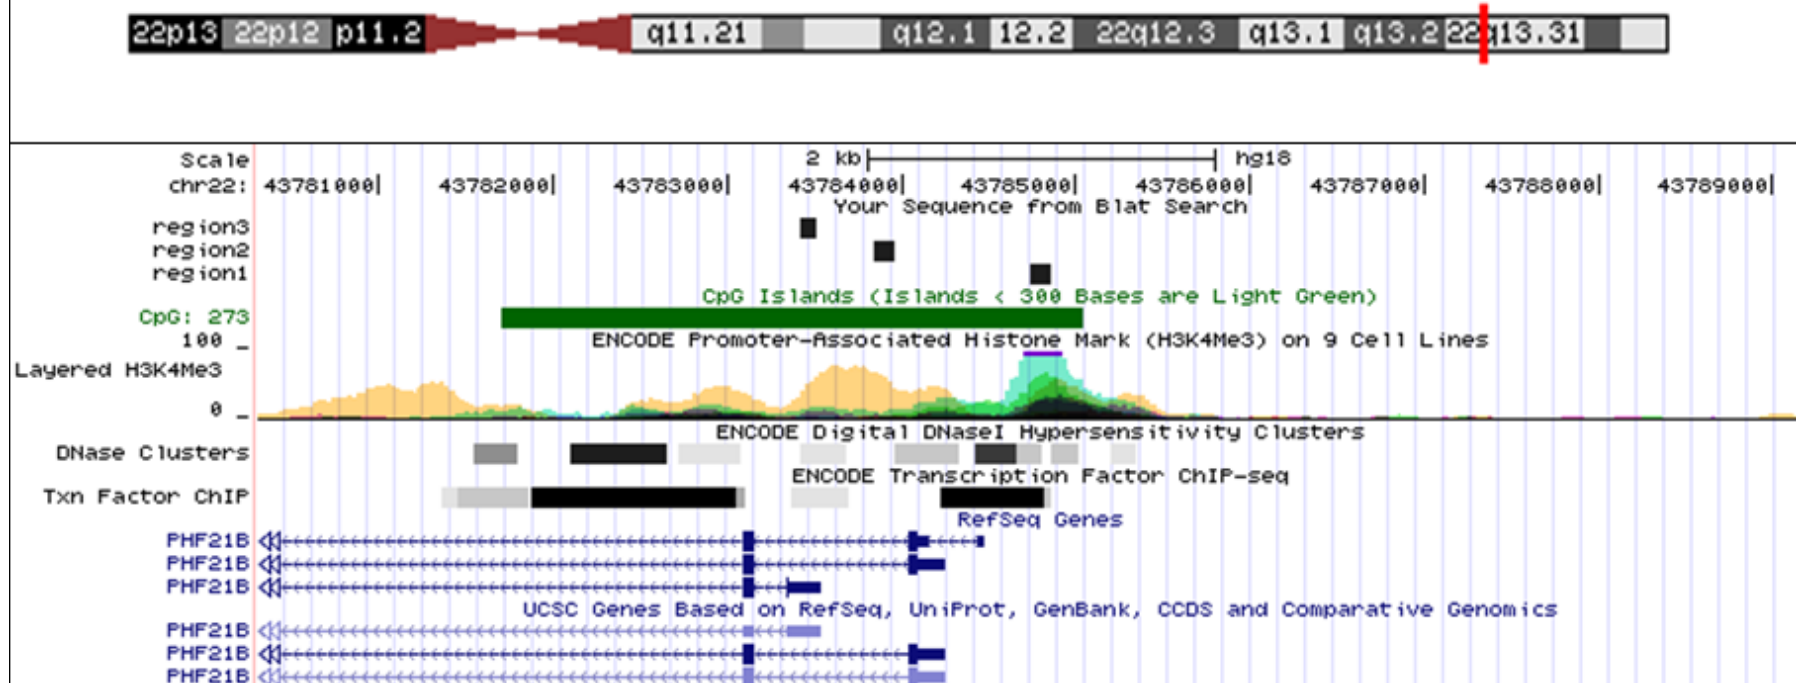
22p13 22p12 p11.2 q11.21 q12.1 12.2 22q12.3 q13.1 q13.2 22q13.31

Scale
chr22:

2 kb hg18

43781000| 43782000| 43783000| 43784000| 43785000| 43786000| 43787000| 43788000| 43789000|

Your Sequence from Blat Search
region3
region2
region1

CpG Islands (Islands < 300 Bases are Light Green)
CpG: 273

ENCODE Promoter-Associated Histone Mark (H3K4Me3) on 9 Cell Lines
100 _
Layered H3K4Me3
0 _

ENCODE Digital DNaseI Hypersensitivity Clusters
DNase Clusters

ENCODE Transcription Factor ChIP-seq
Txn Factor ChIP

RefSeq Genes
PHF21B
PHF21B
PHF21B

UCSC Genes Based on RefSeq, UniProt, GenBank, CCDS and Comparative Genomics
PHF21B
PHF21B
PHF21B